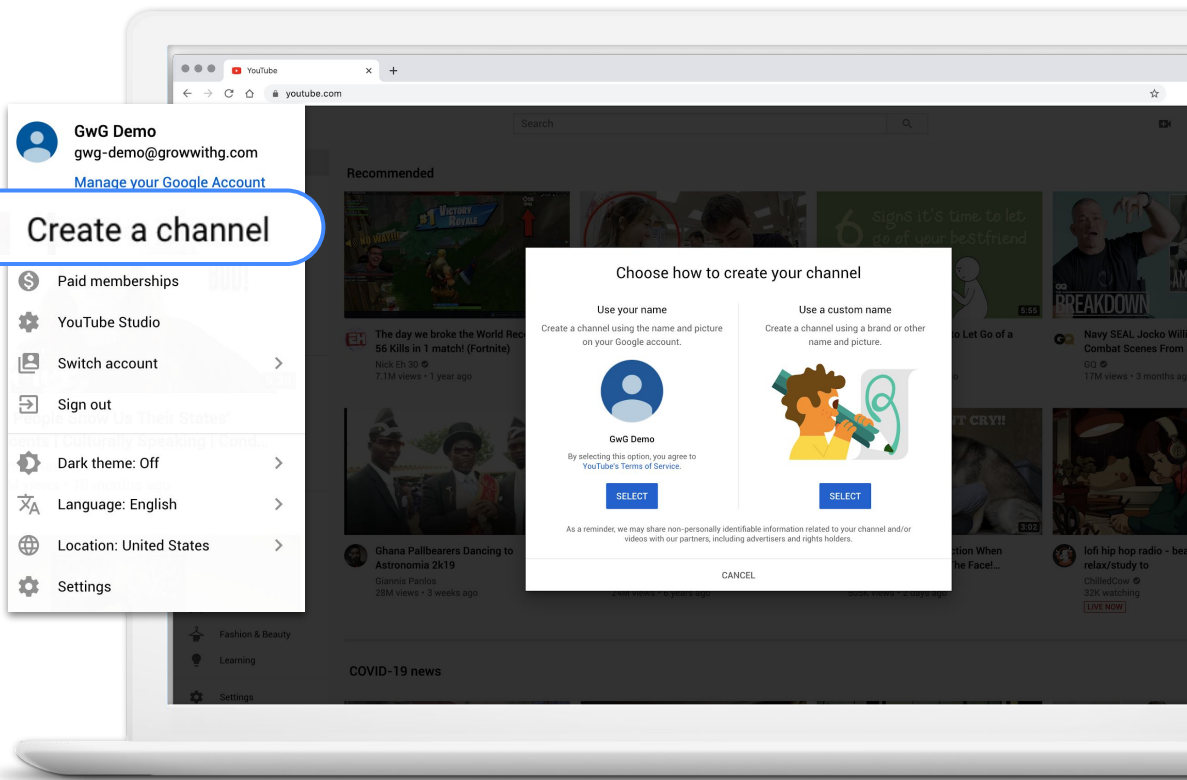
YouTube
youtube.com
Search

GwG Demo
gwg-demo@growwithg.com
Manage your Google Account

Create a channel

Paid memberships
YouTube Studio
Switch account
Sign out
Dark theme: Off
Language: English
Location: United States
Settings

Recommended

The day we broke the World Rec 56 Kills in 1 match! (Fortnite)
Nick Eh 30
7.1M views • 1 year ago

Ghana Pallbearers Dancing to Astronomia 2k19
Diannis Panlos
28M views • 3 weeks ago

to Let Go of a

Navy SEAL Jocko Will Combat Scenes From
GQ
17M views • 3 months ago

ction When The Face!...

lofi hip hop radio - bea relax/study to
ChilledCow
32K watching
LIVE NOW

Fashion & Beauty
Learning
Settings

COVID-19 news

Choose how to create your channel

Use your name
Create a channel using the name and picture on your Google account.
GwG Demo
By selecting this option, you agree to YouTube's Terms of Service.
SELECT

Use a custom name
Create a channel using a brand or other name and picture.
SELECT

As a reminder, we may share non-personally identifiable information related to your channel and/or videos with our partners, including advertisers and rights holders.

CANCEL